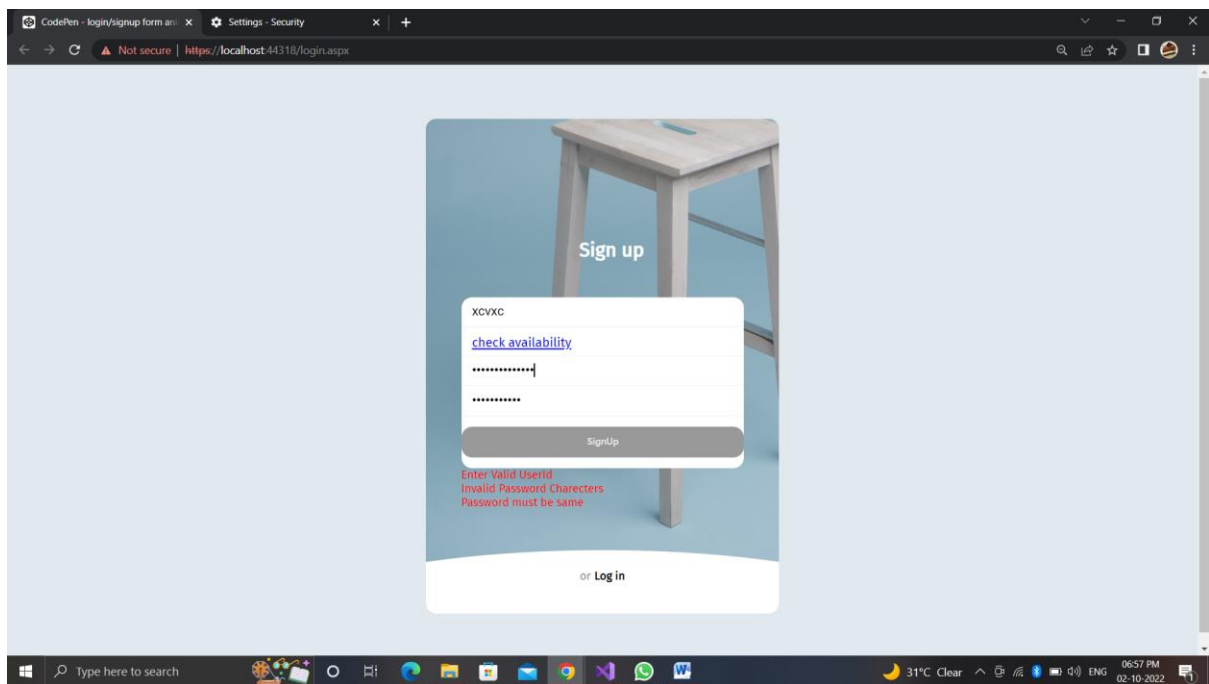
CodePen - login/signup form an ×
Settings - Security ×
+

Not secure | https://localhost:44318/login.aspx

Sign up

xcvxc
check availability
••••••••••••••
•••••••••••
SignUp
Enter Valid UserId
Invalid Password Charecters
Password must be same

or Log in

Type here to search
31°C Clear
ENG
06:57 PM
02-10-2022